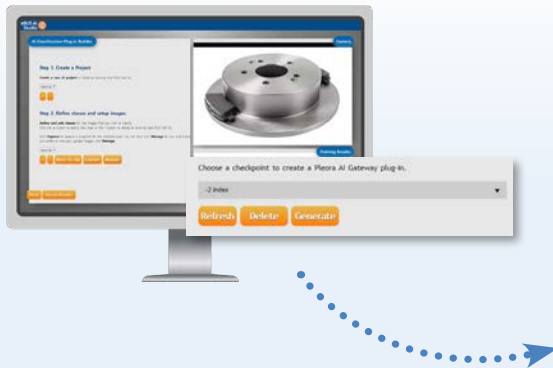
AI Classification Plug-in Builder

Step 1. Create a Project

Step 2. Define classes and setup images

Training Results

Choose a checkpoint to create a Pleora AI Gateway plug-in.

-2 Index

Refresh Delete Generate